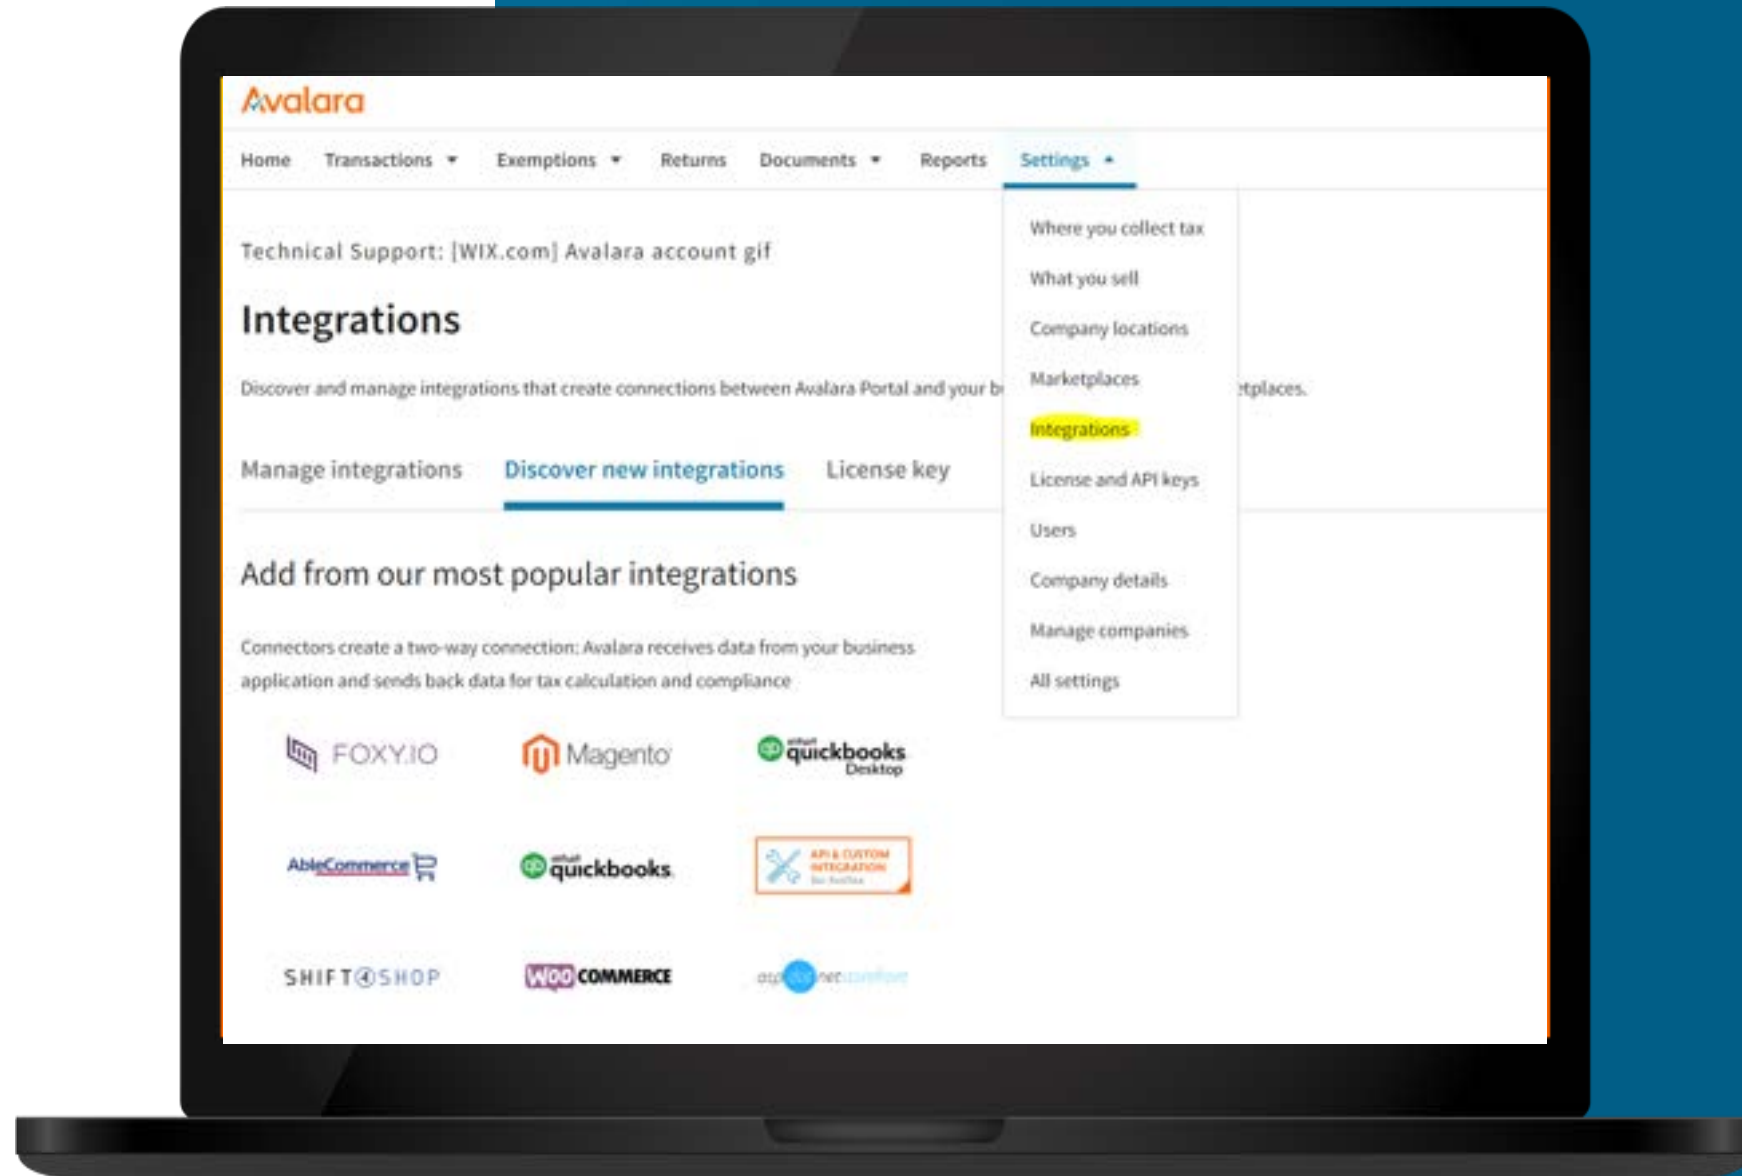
Avalara

Home Transactions Exemptions Returns Documents Reports Settings

Where you collect tax
What you sell
Company locations
Marketplaces
Integrations
License and API keys
Users
Company details
Manage companies
All settings

Technical Support: [WIX.com] Avalara account gif

Integrations

Discover and manage integrations that create connections between Avalara Portal and your b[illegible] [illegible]tplaces.

Manage integrations Discover new integrations License key

Add from our most popular integrations

Connectors create a two-way connection: Avalara receives data from your business application and sends back data for tax calculation and compliance

FOXY.IO
Magento
intuit quickbooks Desktop
AbleCommerce
intuit quickbooks
API & CUSTOM INTEGRATION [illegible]
SHIFT4SHOP
WOO COMMERCE
asp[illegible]net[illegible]